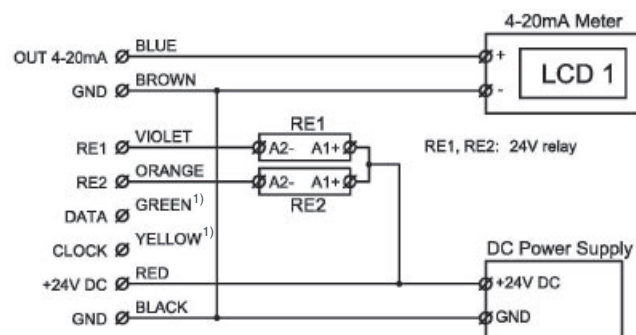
4-20mA Meter

OUT 4-20mA Ø BLUE
GND Ø BROWN

Ø +
Ø -
LCD 1

RE1
Ø A2- A1+ Ø
Ø A2- A1+ Ø
RE2

RE1, RE2: 24V relay

RE1 Ø VIOLET
RE2 Ø ORANGE
DATA Ø GREEN$^{1)}$
CLOCK Ø YELLOW$^{1)}$
+24V DC Ø RED
GND Ø BLACK

DC Power Supply
Ø +24V DC
Ø GND